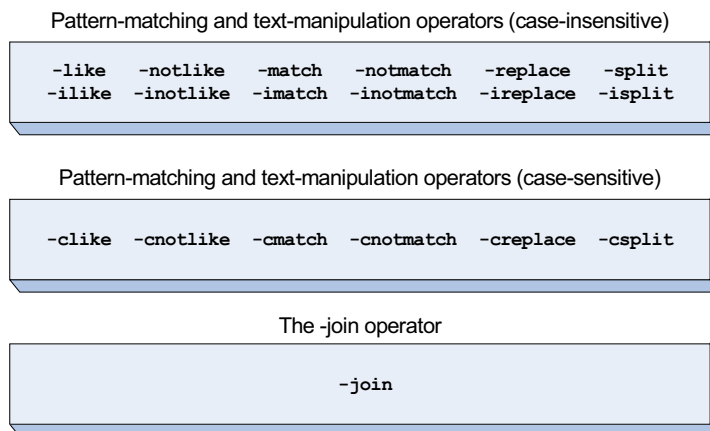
Pattern-matching and text-manipulation operators (case-insensitive)

-like -notlike -match -notmatch -replace -split
-ilike -inotlike -imatch -inotmatch -ireplace -isplit

Pattern-matching and text-manipulation operators (case-sensitive)

-clike -cnotlike -cmatch -cnotmatch -creplace -csplit

The -join operator

-join